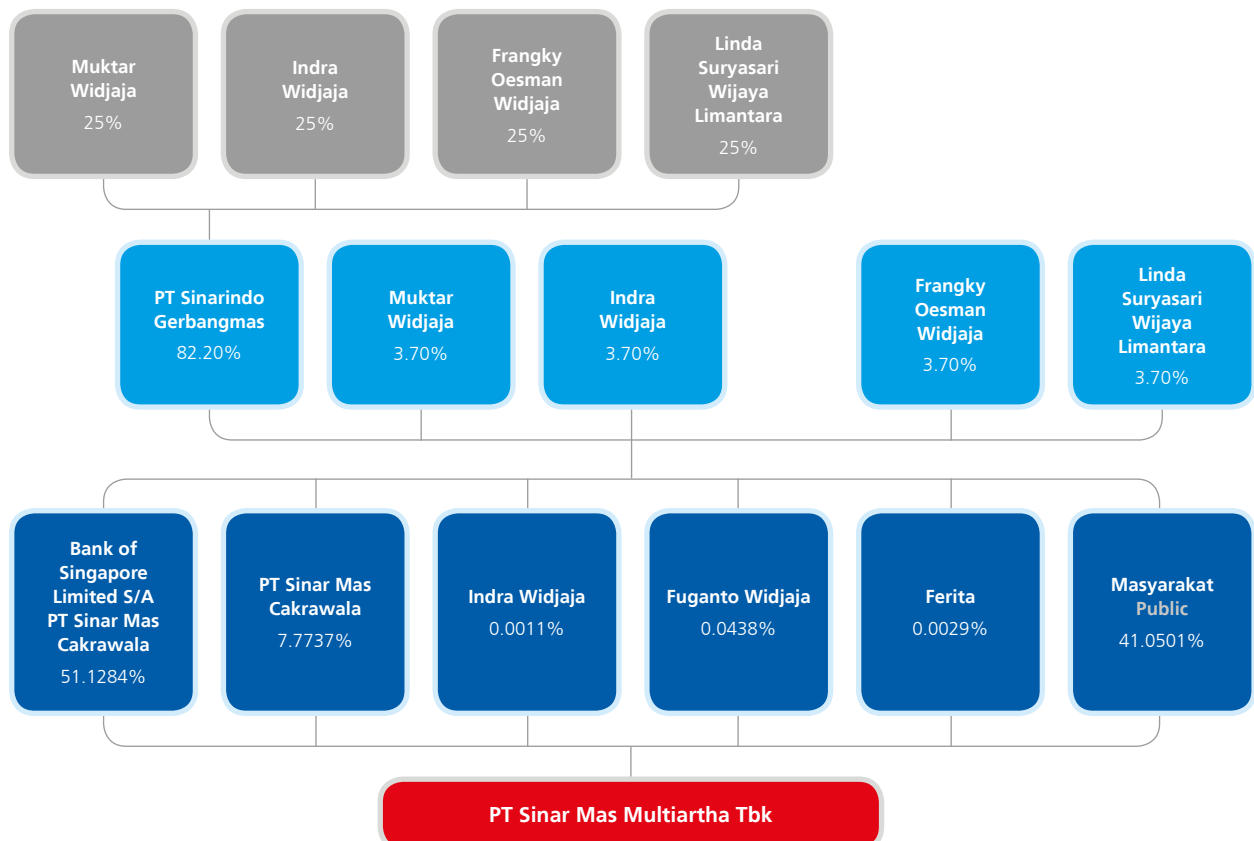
Muktar Widjaja
25%

Indra Widjaja
25%

Frangky Oesman Widjaja
25%

Linda Suryasari Wijaya Limantara
25%

PT Sinarindo Gerbangmas
82.20%

Muktar Widjaja
3.70%

Indra Widjaja
3.70%

Frangky Oesman Widjaja
3.70%

Linda Suryasari Wijaya Limantara
3.70%

Bank of Singapore Limited S/A PT Sinar Mas Cakrawala
51.1284%

PT Sinar Mas Cakrawala
7.7737%

Indra Widjaja
0.0011%

Fuganto Widjaja
0.0438%

Ferita
0.0029%

Masyarakat
Public
41.0501%

PT Sinar Mas Multiartha Tbk